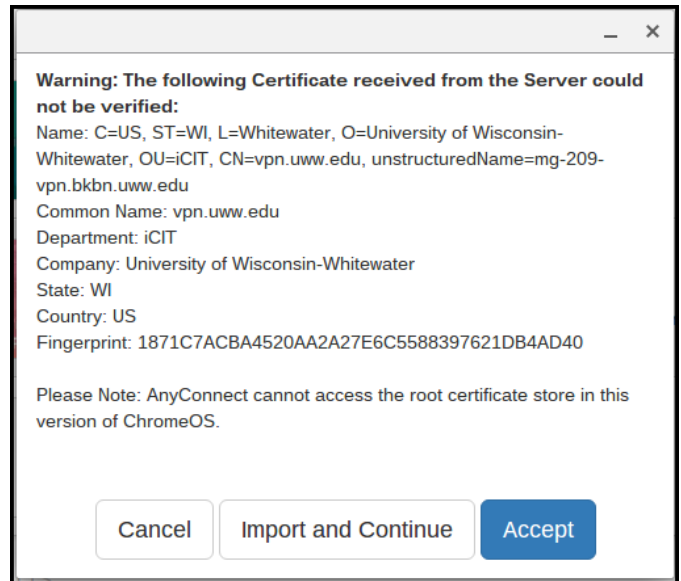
_ ×

**Warning: The following Certificate received from the Server could not be verified:**
Name: C=US, ST=WI, L=Whitewater, O=University of Wisconsin-Whitewater, OU=iCIT, CN=vpn.uww.edu, unstructuredName=mg-209-vpn.bkbn.uww.edu
Common Name: vpn.uww.edu
Department: iCIT
Company: University of Wisconsin-Whitewater
State: WI
Country: US
Fingerprint: 1871C7ACBA4520AA2A27E6C5588397621DB4AD40

Please Note: AnyConnect cannot access the root certificate store in this version of ChromeOS.

Cancel
Import and Continue
Accept